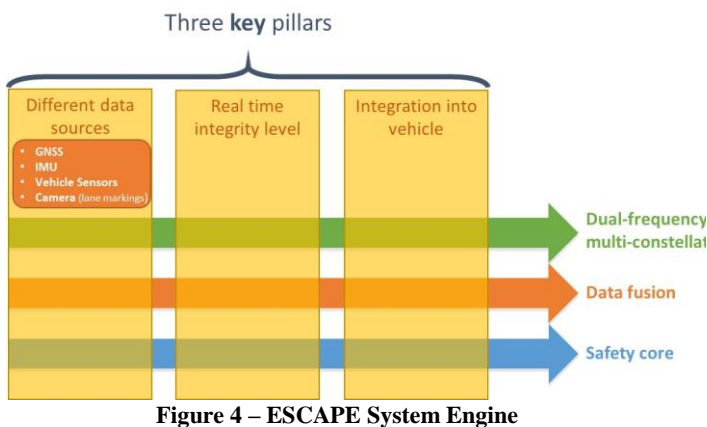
Three **key** pillars

Different data sources

- GNSS
- IMU
- Vehicle Sensors
- Camera (lane markings)

Real time integrity level

Integration into vehicle

Dual-frequency multi-constellat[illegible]

Data fusion

Safety core

**Figure 4 – ESCAPE System Engine**